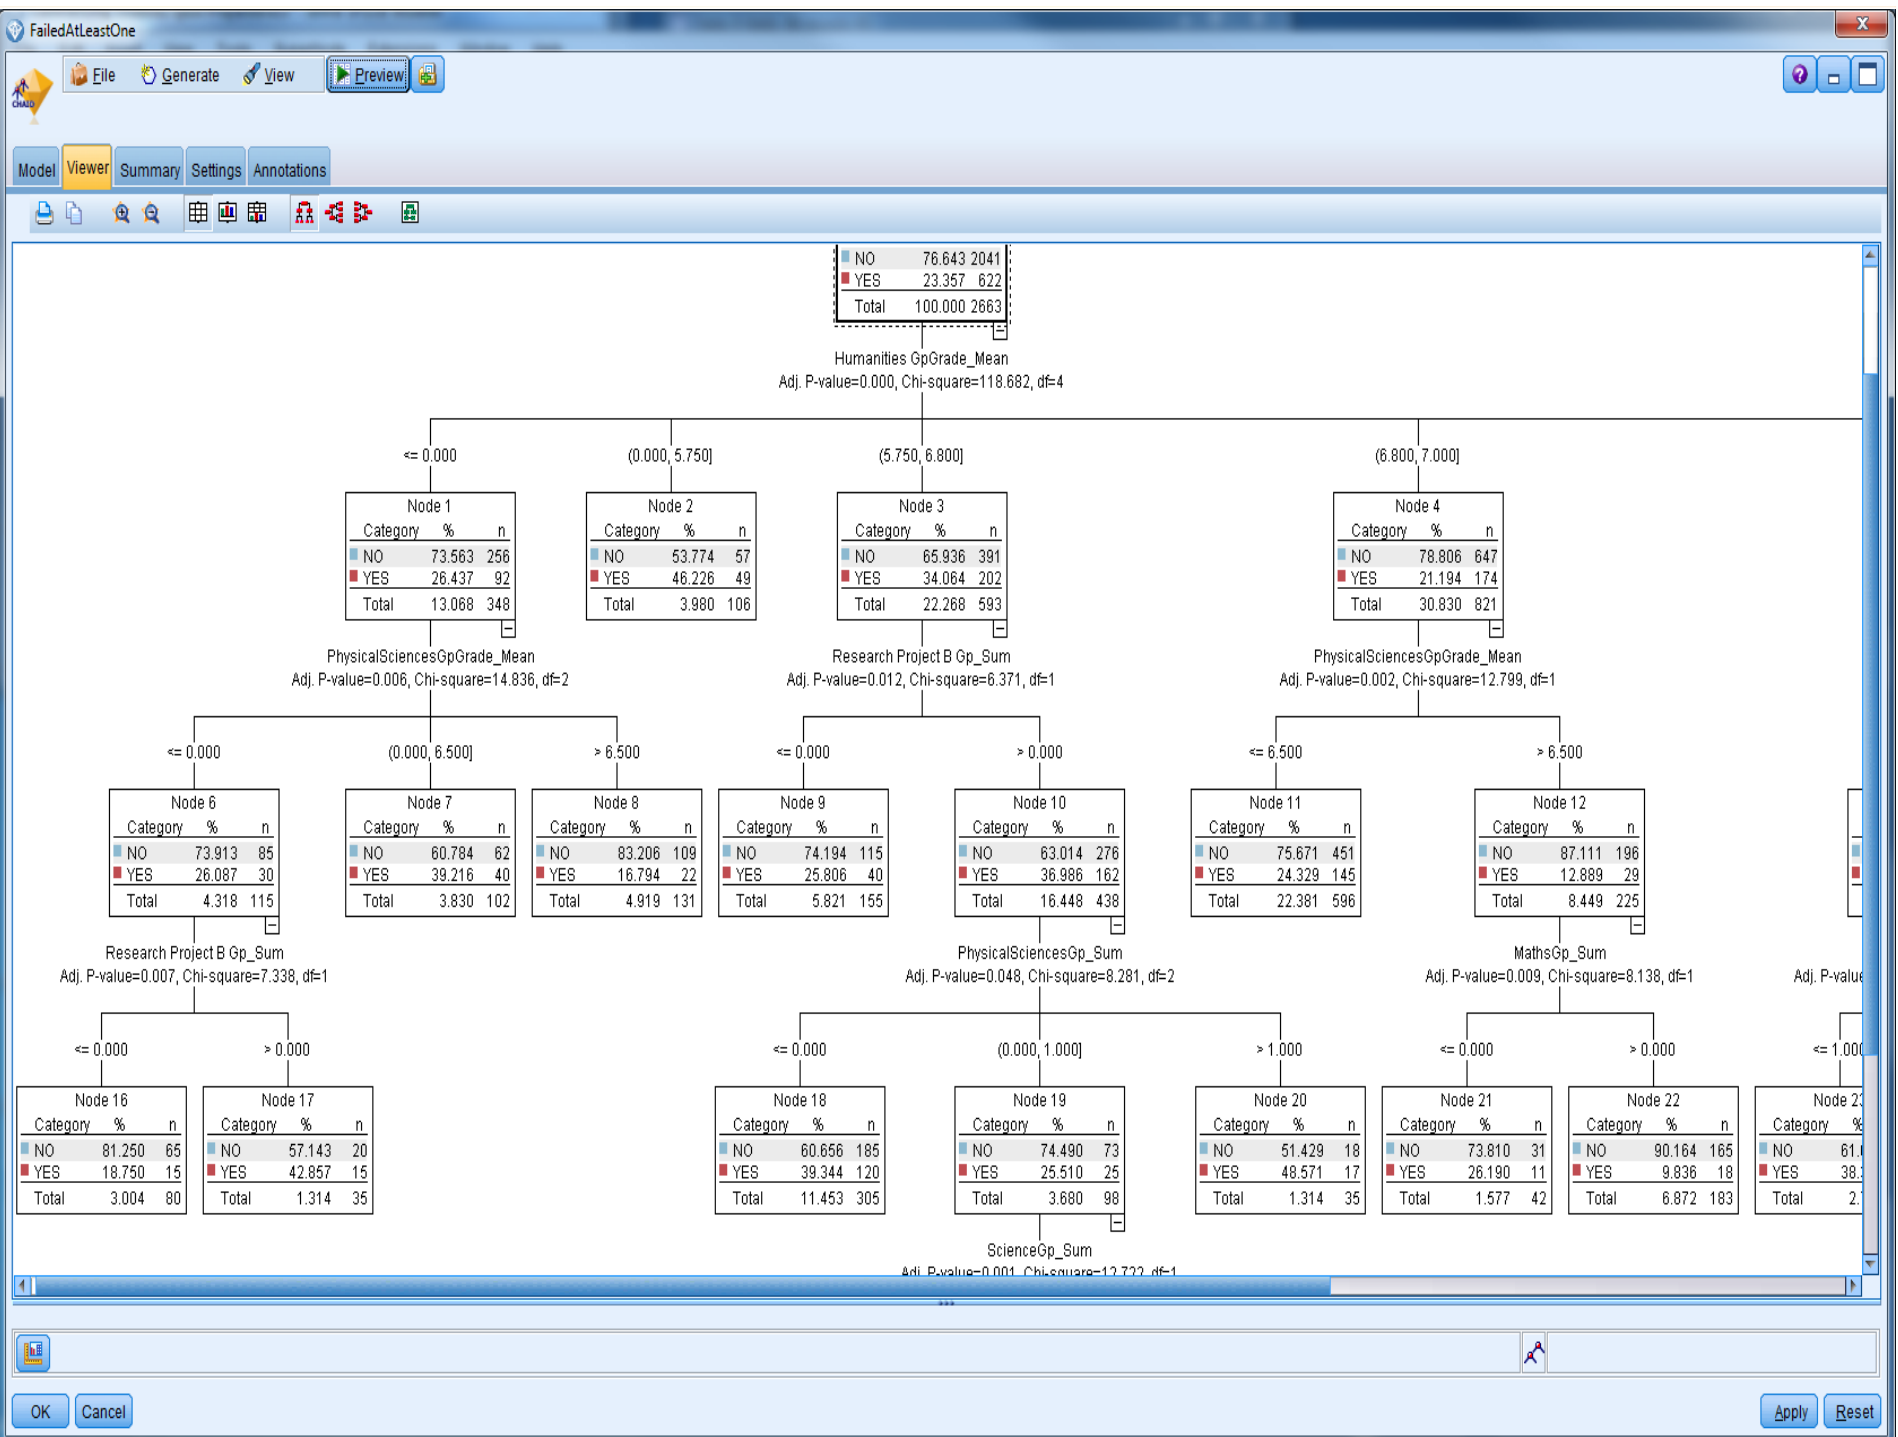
FailedAtLeastOne

File Generate View Preview

Model Viewer Summary Settings Annotations

| | | |
|---|---|---|
| NO | 76.643 | 2041 |
| YES | 23.357 | 622 |
| Total | 100.000 | 2663 |

Humanities GpGrade_Mean
Adj. P-value=0.000, Chi-square=118.682, df=4

<= 0.000 (0.000, 5.750] (5.750, 6.800] (6.800, 7.000]

Node 1
| Category | % | n |
|---|---|---|
| NO | 73.563 | 256 |
| YES | 26.437 | 92 |
| Total | 13.068 | 348 |

Node 2
| Category | % | n |
|---|---|---|
| NO | 53.774 | 57 |
| YES | 46.226 | 49 |
| Total | 3.980 | 106 |

Node 3
| Category | % | n |
|---|---|---|
| NO | 65.936 | 391 |
| YES | 34.064 | 202 |
| Total | 22.268 | 593 |

Node 4
| Category | % | n |
|---|---|---|
| NO | 78.806 | 647 |
| YES | 21.194 | 174 |
| Total | 30.830 | 821 |

PhysicalSciencesGpGrade_Mean
Adj. P-value=0.006, Chi-square=14.836, df=2

Research Project B Gp_Sum
Adj. P-value=0.012, Chi-square=6.371, df=1

PhysicalSciencesGpGrade_Mean
Adj. P-value=0.002, Chi-square=12.799, df=1

<= 0.000 (0.000, 6.500] > 6.500 <= 0.000 > 0.000 <= 6.500 > 6.500

Node 6
| Category | % | n |
|---|---|---|
| NO | 73.913 | 85 |
| YES | 26.087 | 30 |
| Total | 4.318 | 115 |

Node 7
| Category | % | n |
|---|---|---|
| NO | 60.784 | 62 |
| YES | 39.216 | 40 |
| Total | 3.830 | 102 |

Node 8
| Category | % | n |
|---|---|---|
| NO | 83.206 | 109 |
| YES | 16.794 | 22 |
| Total | 4.919 | 131 |

Node 9
| Category | % | n |
|---|---|---|
| NO | 74.194 | 115 |
| YES | 25.806 | 40 |
| Total | 5.821 | 155 |

Node 10
| Category | % | n |
|---|---|---|
| NO | 63.014 | 276 |
| YES | 36.986 | 162 |
| Total | 16.448 | 438 |

Node 11
| Category | % | n |
|---|---|---|
| NO | 75.671 | 451 |
| YES | 24.329 | 145 |
| Total | 22.381 | 596 |

Node 12
| Category | % | n |
|---|---|---|
| NO | 87.111 | 196 |
| YES | 12.889 | 29 |
| Total | 8.449 | 225 |

Research Project B Gp_Sum
Adj. P-value=0.007, Chi-square=7.338, df=1

PhysicalSciencesGp_Sum
Adj. P-value=0.048, Chi-square=8.281, df=2

MathsGp_Sum
Adj. P-value=0.009, Chi-square=8.138, df=1

Adj. P-value

<= 0.000 > 0.000 <= 0.000 (0.000, 1.000] > 1.000 <= 0.000 > 0.000 <= 1.00

Node 16
| Category | % | n |
|---|---|---|
| NO | 81.250 | 65 |
| YES | 18.750 | 15 |
| Total | 3.004 | 80 |

Node 17
| Category | % | n |
|---|---|---|
| NO | 57.143 | 20 |
| YES | 42.857 | 15 |
| Total | 1.314 | 35 |

Node 18
| Category | % | n |
|---|---|---|
| NO | 60.656 | 185 |
| YES | 39.344 | 120 |
| Total | 11.453 | 305 |

Node 19
| Category | % | n |
|---|---|---|
| NO | 74.490 | 73 |
| YES | 25.510 | 25 |
| Total | 3.680 | 98 |

Node 20
| Category | % | n |
|---|---|---|
| NO | 51.429 | 18 |
| YES | 48.571 | 17 |
| Total | 1.314 | 35 |

Node 21
| Category | % | n |
|---|---|---|
| NO | 73.810 | 31 |
| YES | 26.190 | 11 |
| Total | 1.577 | 42 |

Node 22
| Category | % | n |
|---|---|---|
| NO | 90.164 | 165 |
| YES | 9.836 | 18 |
| Total | 6.872 | 183 |

Node 2
| Category | % |
|---|---|
| NO | 61. |
| YES | 38. |
| Total | 2. |

ScienceGp_Sum
Adj. P-value=0.001, Chi-square=12.722, df=1

OK Cancel Apply Reset